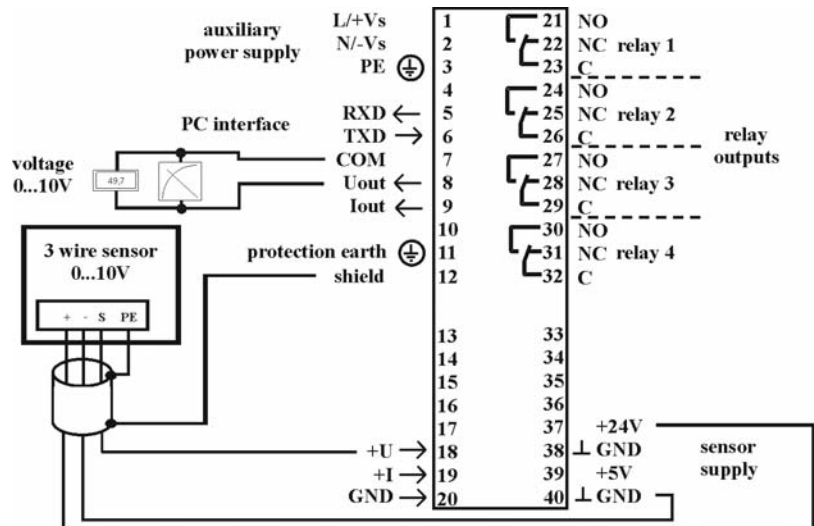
auxiliary power supply

L/+Vs 1
N/-Vs 2
PE 3
4
RXD ← 5
TXD → 6
COM 7
Uout ← 8
Iout ← 9
10
protection earth 11
shield 12
13
14
15
16
17
+U → 18
+I → 19
GND → 20

PC interface

voltage 0...10V

49,7

3 wire sensor 0...10V

+ - S PE

21 NO
22 NC relay 1
23 C
24 NO
25 NC relay 2
26 C
27 NO
28 NC relay 3
29 C
30 NO
31 NC relay 4
32 C
33
34
35
36
37 +24V
38 ⊥ GND
39 +5V
40 ⊥ GND

relay outputs

sensor supply